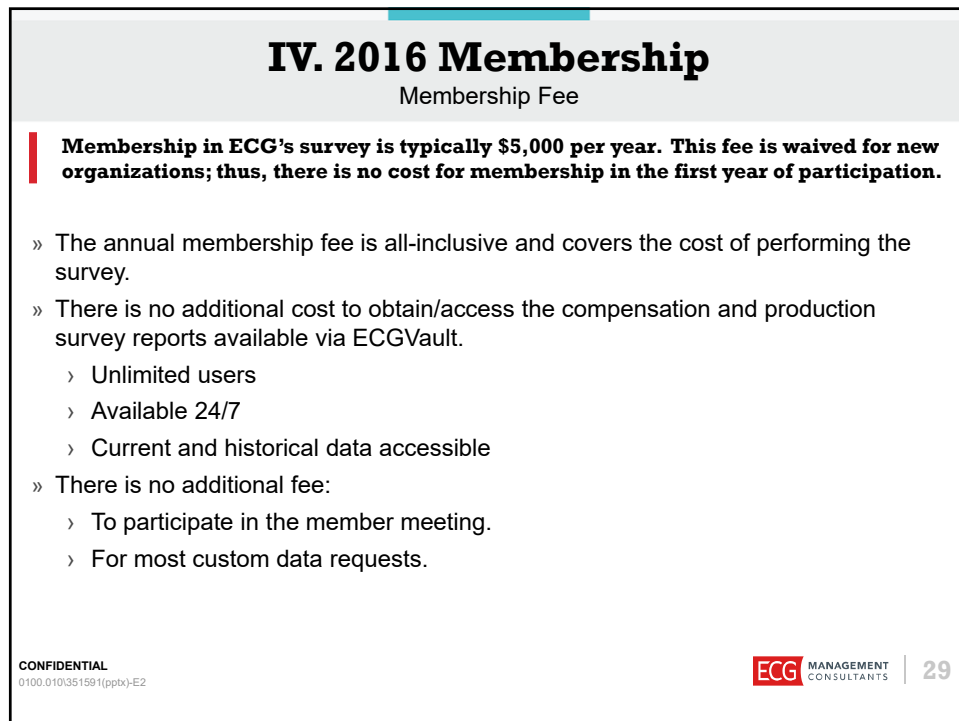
IV. 2016 Membership

Membership Fee

Membership in ECG's survey is typically \$5,000 per year. This fee is waived for new organizations; thus, there is no cost for membership in the first year of participation.

» The annual membership fee is all-inclusive and covers the cost of performing the survey.

» There is no additional cost to obtain/access the compensation and production survey reports available via ECGVault.

› Unlimited users

› Available 24/7

› Current and historical data accessible

» There is no additional fee:

› To participate in the member meeting.

› For most custom data requests.

CONFIDENTIAL
0100.010\351591(pptx)-E2

ECG MANAGEMENT CONSULTANTS

29